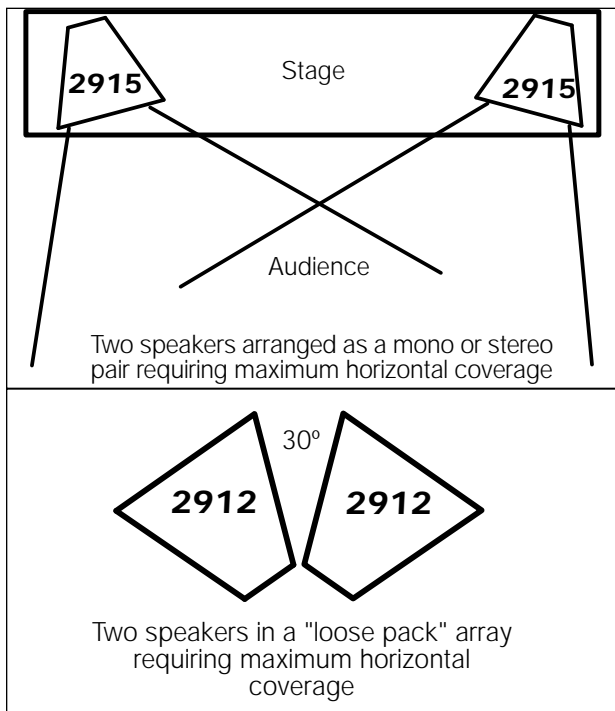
2915

Stage

2915

Audience

Two speakers arranged as a mono or stereo pair requiring maximum horizontal coverage

30º

2912

2912

Two speakers in a "loose pack" array requiring maximum horizontal coverage